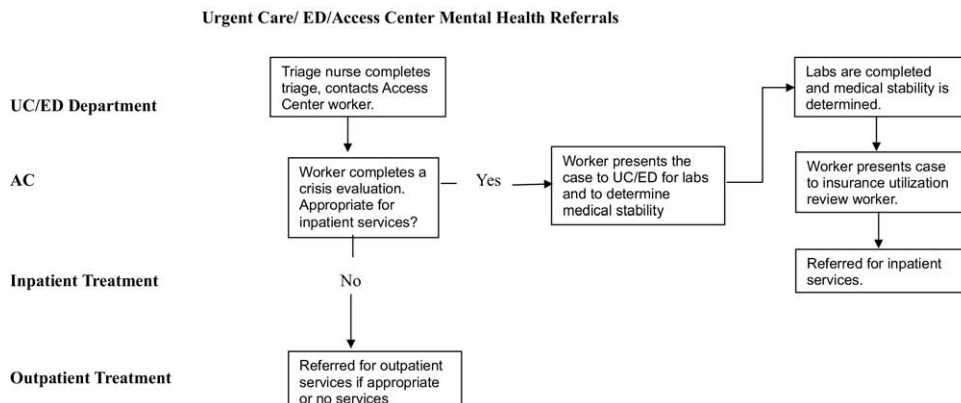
Urgent Care/ ED/Access Center Mental Health Referrals

UC/ED Department

AC

Inpatient Treatment

Outpatient Treatment

Triage nurse completes triage, contacts Access Center worker.

Worker completes a crisis evaluation. Appropriate for inpatient services?

Yes

Worker presents the case to UC/ED for labs and to determine medical stability

Labs are completed and medical stability is determined.

Worker presents case to insurance utilization review worker.

Referred for inpatient services.

No

Referred for outpatient services if appropriate or no services